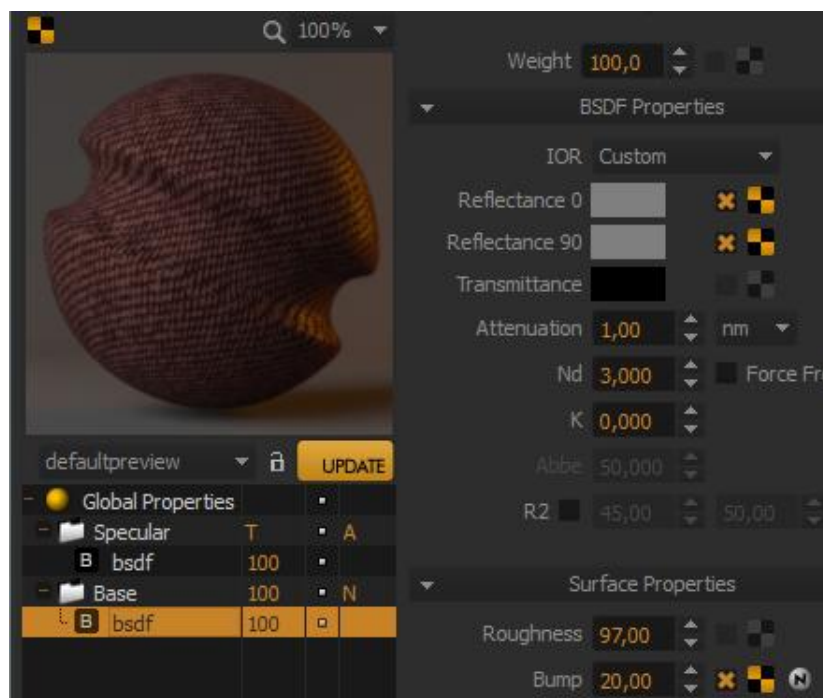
100%

defaultpreview
UPDATE

Global Properties
Specular T A
B bsdf 100
Base 100 N
B bsdf 100

Weight 100,0

BSDF Properties

IOR Custom

Reflectance 0

Reflectance 90

Transmittance

Attenuation 1,00 nm

Nd 3,000 Force Fr

K 0,000

Abbe 50,000

R2 45,00 50,00

Surface Properties

Roughness 97,00

Bump 20,00